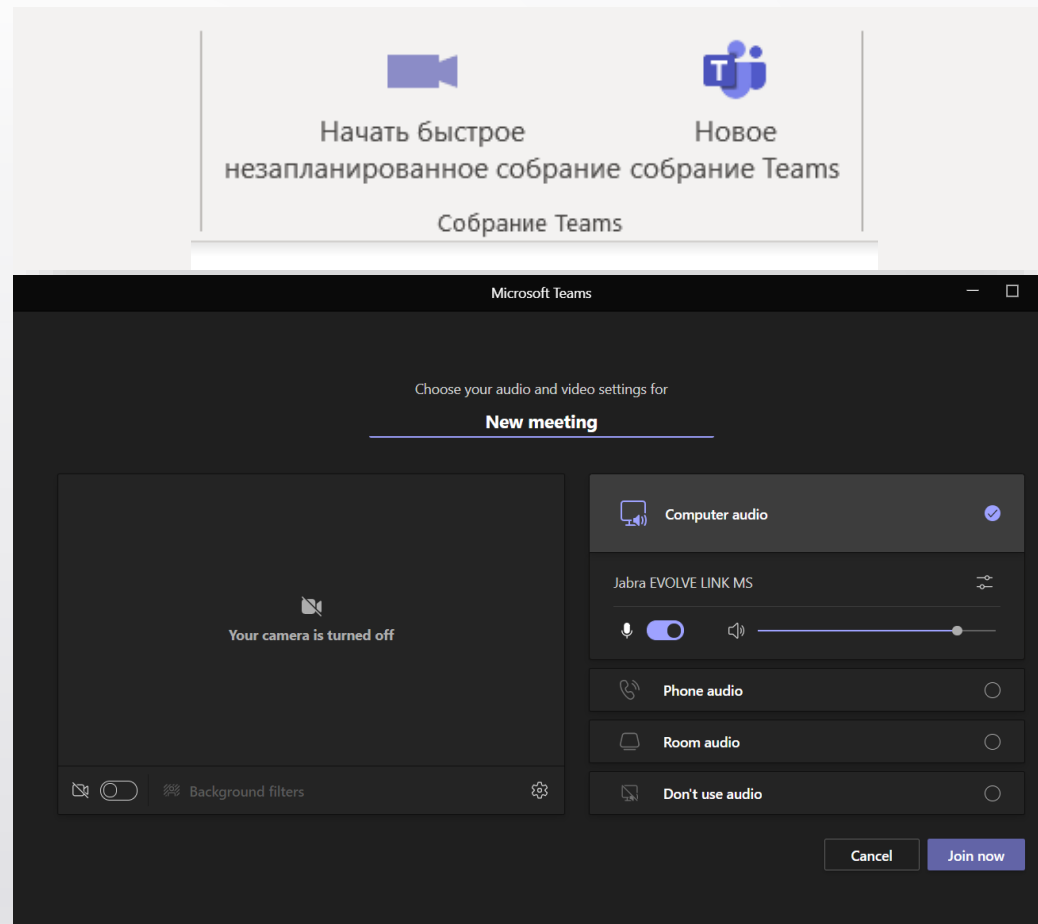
Начать быстрое незапланированное собрание

Новое собрание Teams

Собрание Teams

Microsoft Teams

Choose your audio and video settings for

New meeting

Your camera is turned off

Background filters

Computer audio

Jabra EVOLVE LINK MS

Phone audio

Room audio

Don't use audio

Cancel

Join now